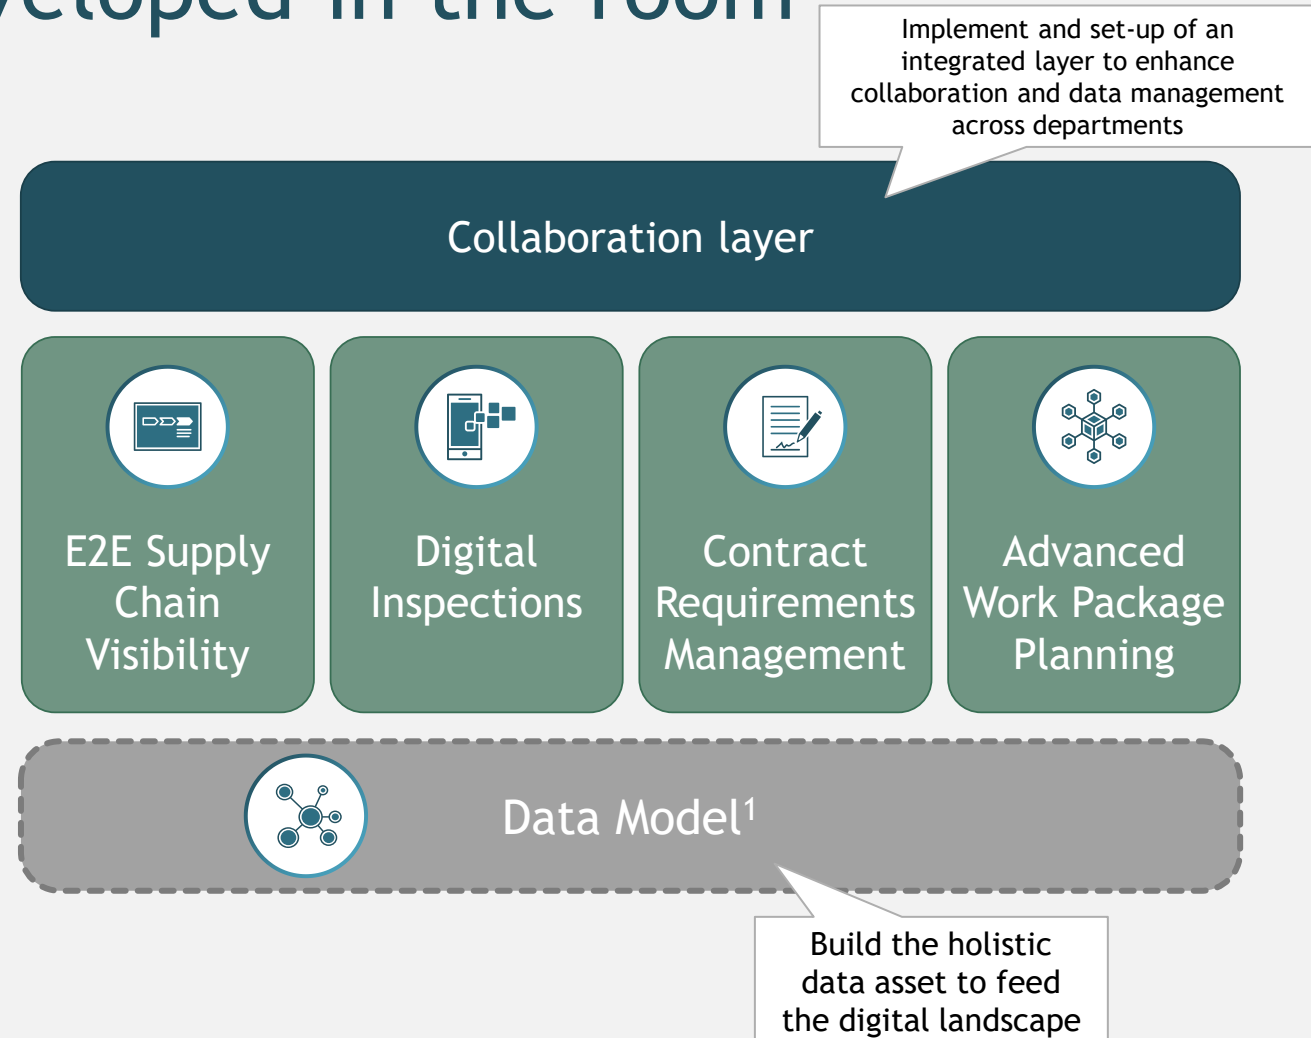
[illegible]veloped in the room

Implement and set-up of an integrated layer to enhance collaboration and data management across departments

Collaboration layer

E2E Supply Chain Visibility

Digital Inspections

Contract Requirements Management

Advanced Work Package Planning

Data Model$^1$

Build the holistic data asset to feed the digital landscape